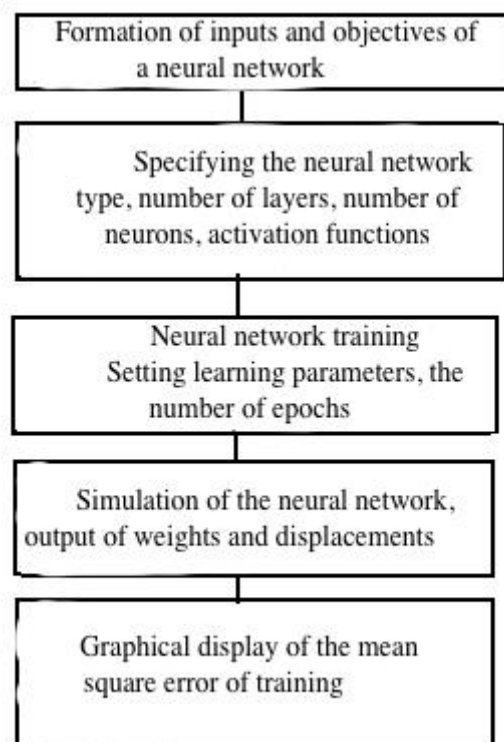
Formation of inputs and objectives of a neural network

Specifying the neural network type, number of layers, number of neurons, activation functions

Neural network training
Setting learning parameters, the number of epochs

Simulation of the neural network, output of weights and displacements

Graphical display of the mean square error of training